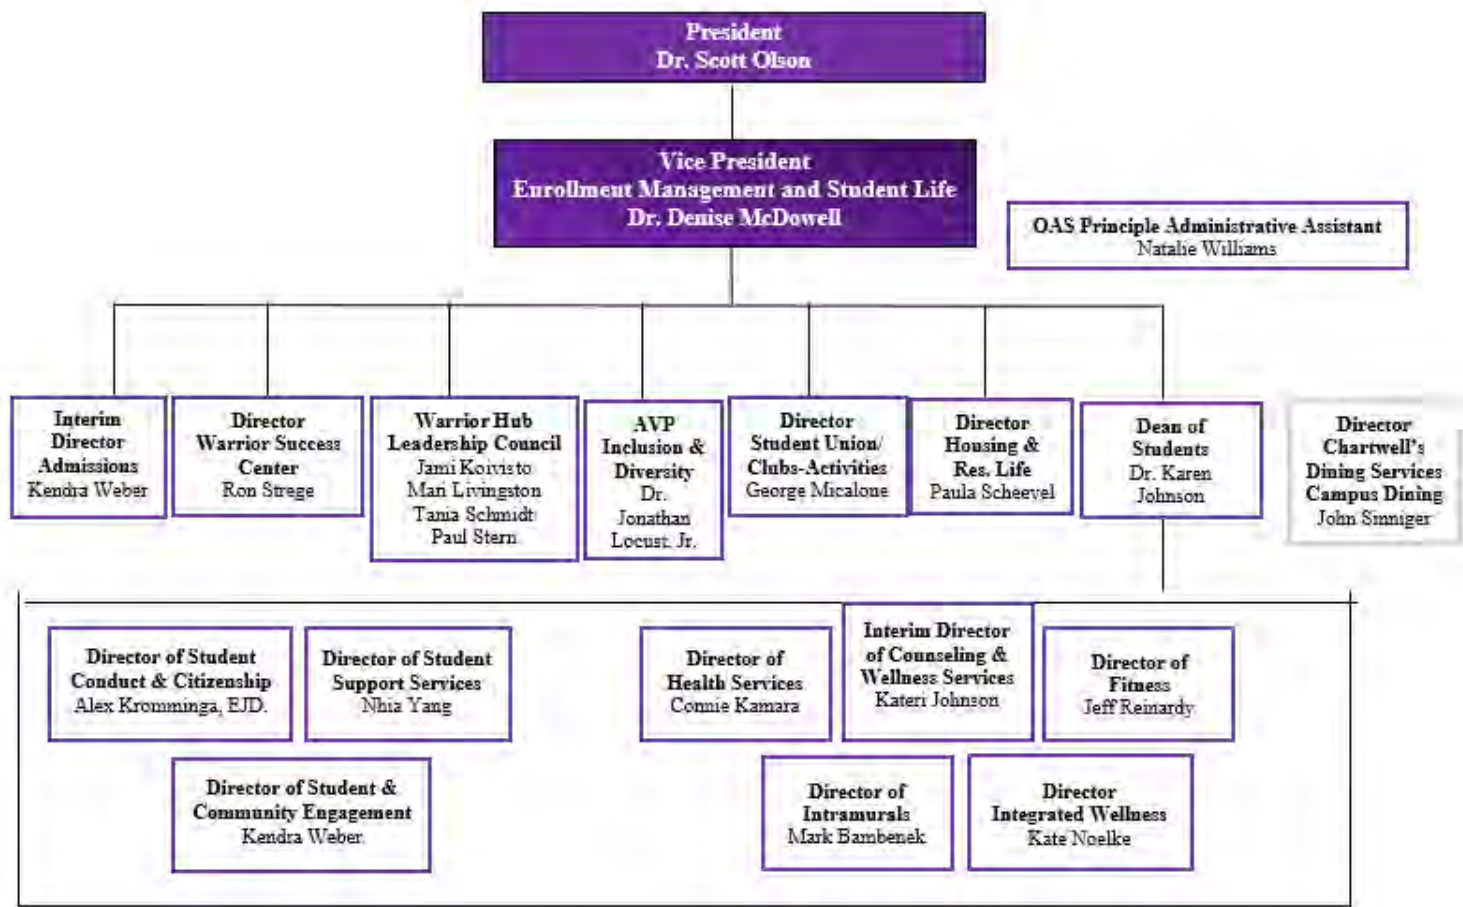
President
Dr. Scott Olson

Vice President
Enrollment Management and Student Life
Dr. Denise McDowell

OAS Principle Administrative Assistant
Natalie Williams

Interim Director Admissions
Kendra Weber

Director Warrior Success Center
Ron Strege

Warrior Hub Leadership Council
Jami Koivisto
Mari Livingston
Tania Schmidt
Paul Stern

AVP Inclusion & Diversity
Dr. Jonathan Locust, Jr.

Director Student Union/ Clubs-Activities
George Micalone

Director Housing & Res. Life
Paula Scheevel

Dean of Students
Dr. Karen Johnson

Director Chartwell's Dining Services Campus Dining
John Sinniger

Director of Student Conduct & Citizenship
Alex Kromminga, EJD.

Director of Student Support Services
Nhia Yang

Director of Health Services
Connie Kamara

Interim Director of Counseling & Wellness Services
Kateri Johnson

Director of Fitness
Jeff Reinardy

Director of Student & Community Engagement
Kendra Weber

Director of Intramurals
Mark Bambenek

Director Integrated Wellness
Kate Noelke